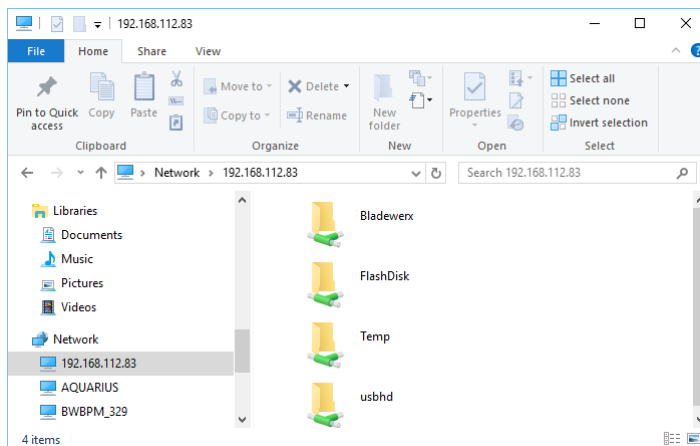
192.168.112.83

File
Home
Share
View

Pin to Quick access
Copy
Paste
Move to
Copy to
Delete
Rename
New folder
Properties
Select all
Select none
Invert selection
Clipboard
Organize
New
Open
Select

Network > 192.168.112.83
Search 192.168.112.83

Libraries
Documents
Music
Pictures
Videos
Network
192.168.112.83
AQUARIUS
BWBPM_329

Bladewerx
FlashDisk
Temp
usbhd

4 items